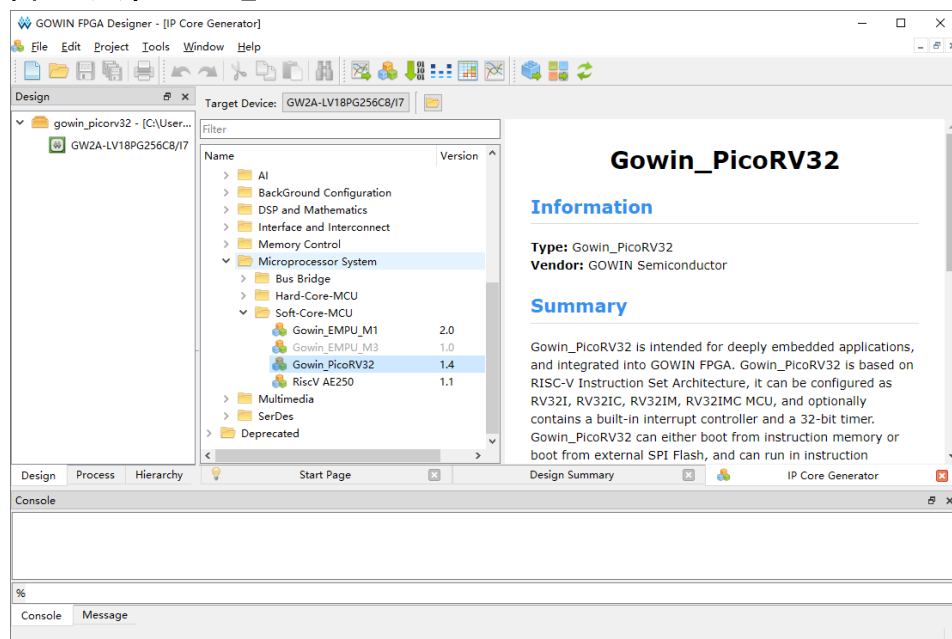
GOWIN FPGA Designer - [IP Core Generator]

File Edit Project Tools Window Help

Design

gowin_picorv32 - [C:\User...
GW2A-LV18PG256C8/I7

Target Device: GW2A-LV18PG256C8/I7

Filter

| Name | Version |
|---|---|
| AI | |
| BackGround Configuration | |
| DSP and Mathematics | |
| Interface and Interconnect | |
| Memory Control | |
| Microprocessor System | |
| Bus Bridge | |
| Hard-Core-MCU | |
| Soft-Core-MCU | |
| Gowin_EMPU_M1 | 2.0 |
| Gowin_EMPU_M3 | 1.0 |
| Gowin_PicoRV32 | 1.4 |
| RiscV AE250 | 1.1 |
| Multimedia | |
| SerDes | |
| Deprecated | |

Gowin_PicoRV32

Information

Type: Gowin_PicoRV32
Vendor: GOWIN Semiconductor

Summary

Gowin_PicoRV32 is intended for deeply embedded applications, and integrated into GOWIN FPGA. Gowin_PicoRV32 is based on RISC-V Instruction Set Architecture, it can be configured as RV32I, RV32IC, RV32IM, RV32IMC MCU, and optionally contains a built-in interrupt controller and a 32-bit timer. Gowin_PicoRV32 can either boot from instruction memory or boot from external SPI Flash, and can run in instruction

Design Process Hierarchy

Start Page

Design Summary

IP Core Generator

Console

%

Console Message